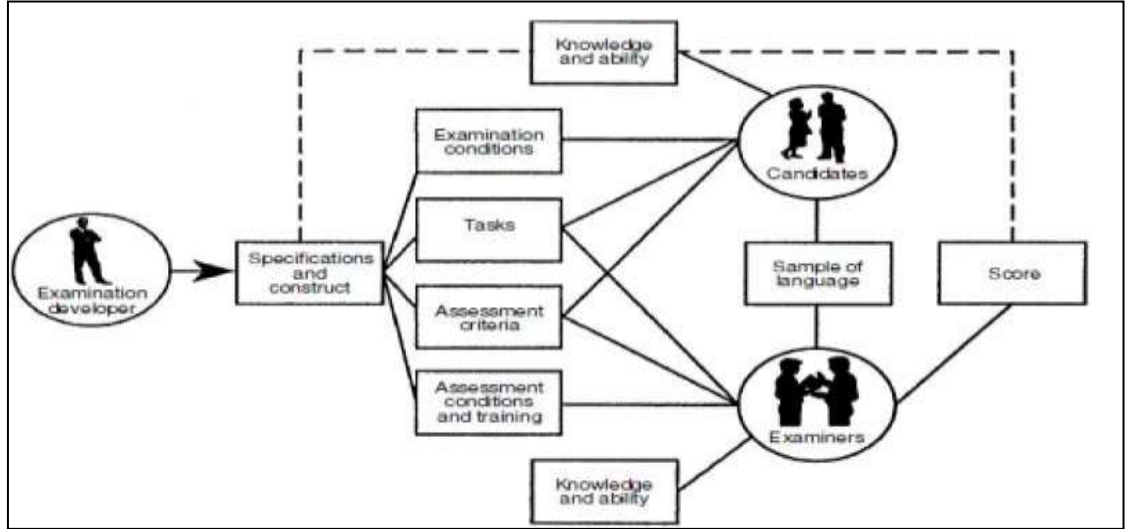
Knowledge and ability

Examination conditions

Candidates

Tasks

Examination developer

Specifications and construct

Sample of language

Score

Assessment criteria

Assessment conditions and training

Examiners

Knowledge and ability